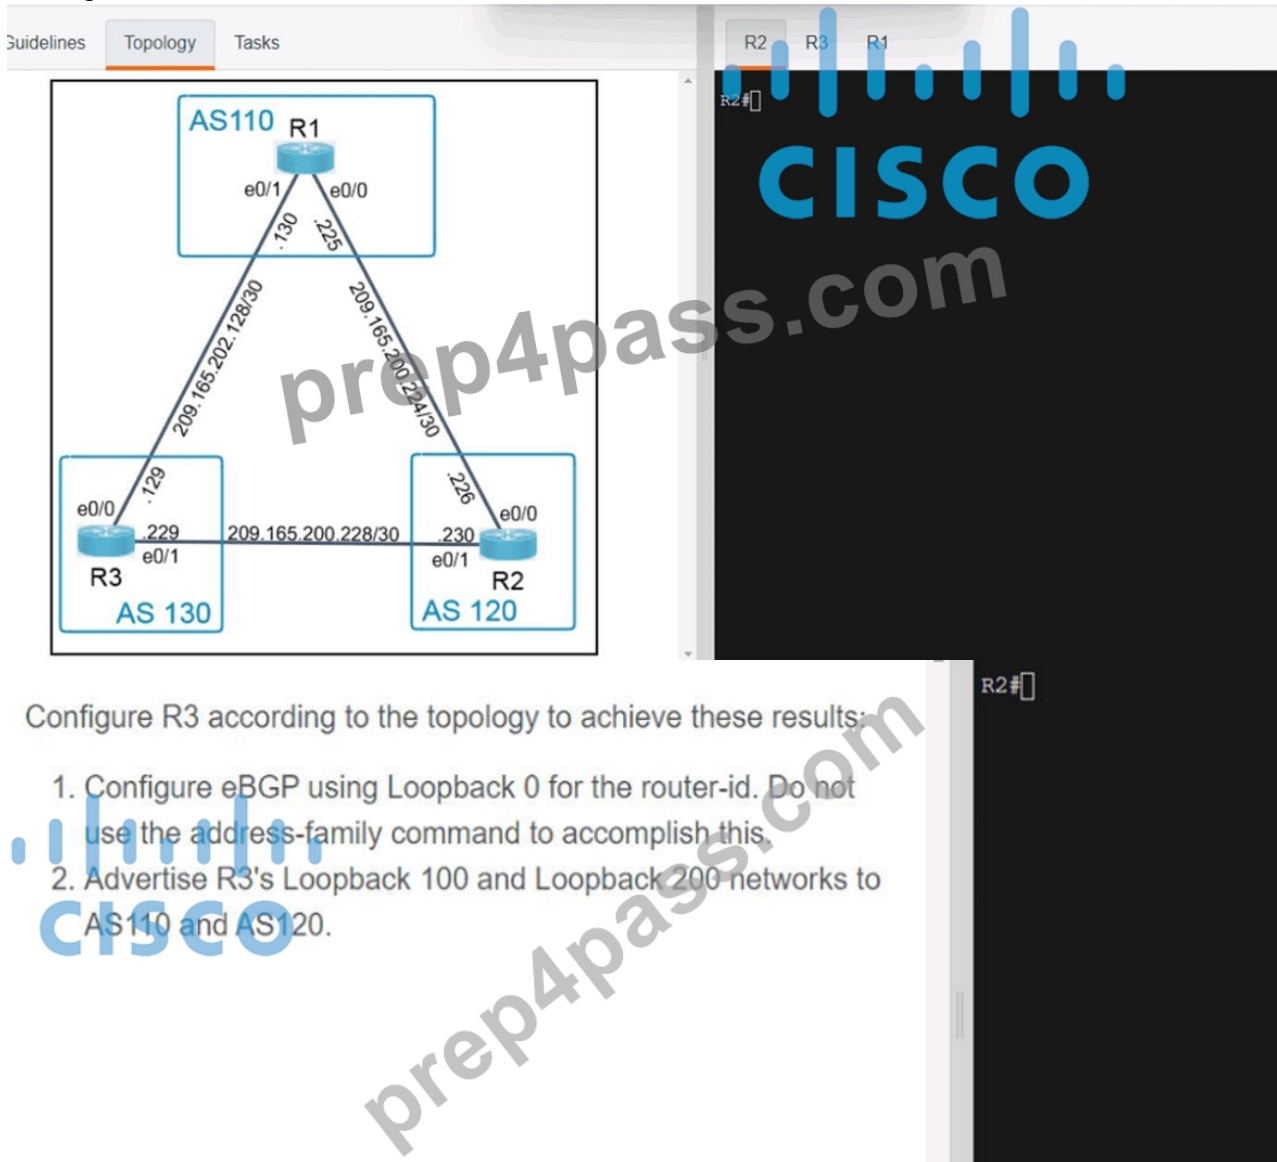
Guidelines Topology Tasks

R2 R3 R1

R2#

CISCO

prep4pass.com

AS110 R1
e0/1 e0/0
.130 .225
209.165.202.128/30
209.165.200.224/30
.129 .226
e0/0 e0/0
.229 209.165.200.228/30 .230
e0/1 e0/1
R3 R2
AS 130 AS 120

R2#

Configure R3 according to the topology to achieve these results:

1. Configure eBGP using Loopback 0 for the router-id. Do not use the address-family command to accomplish this.
2. Advertise R3's Loopback 100 and Loopback 200 networks to AS110 and AS120.

CISCO

prep4pass.com